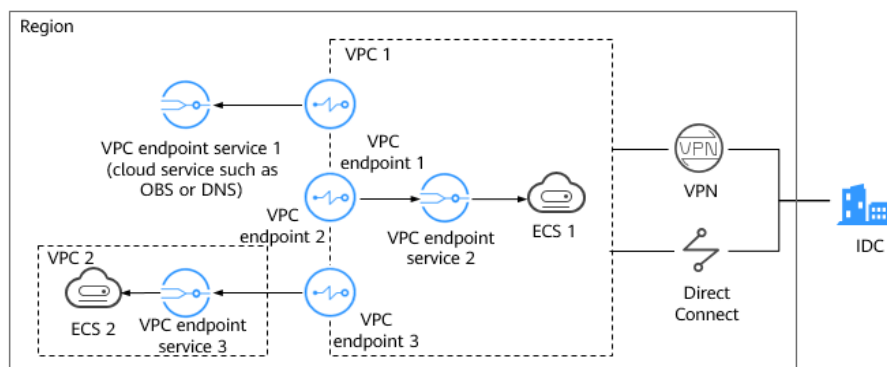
Region

VPC 1

VPC endpoint service 1 (cloud service such as OBS or DNS)

VPC endpoint 1

VPC endpoint 2

VPC endpoint service 2

ECS 1

VPN

VPN

Direct Connect

IDC

VPC 2

ECS 2

VPC endpoint service 3

VPC endpoint 3